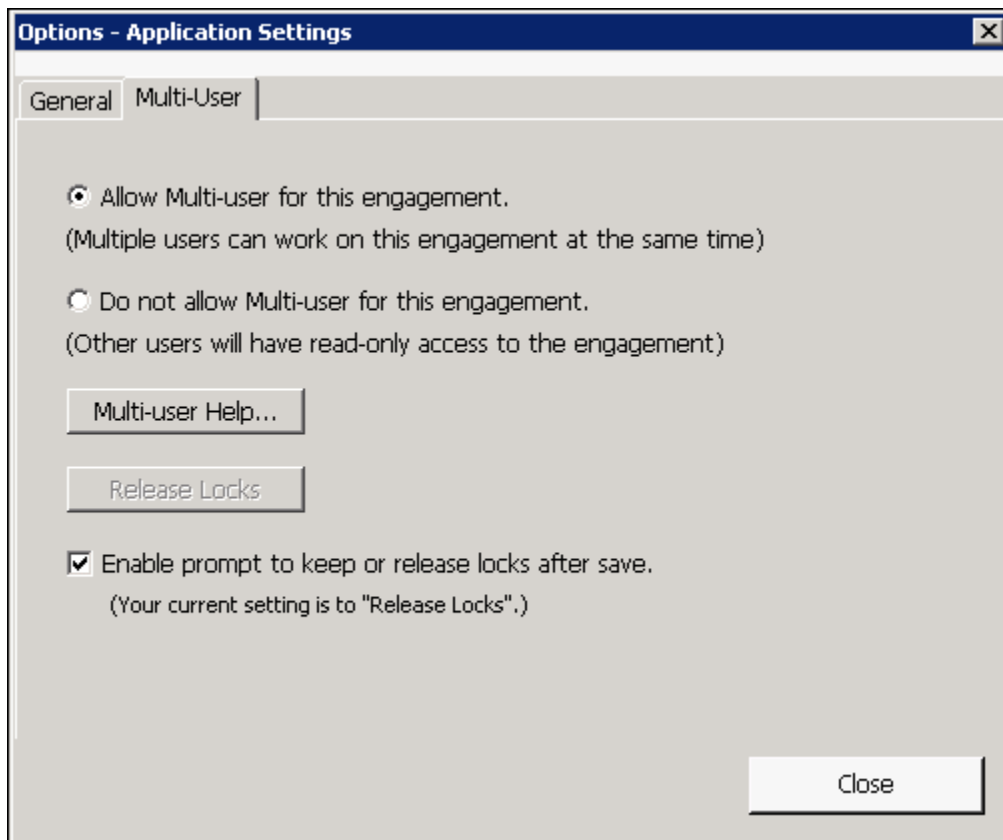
Options - Application Settings

General
Multi-User

Allow Multi-user for this engagement.
(Multiple users can work on this engagement at the same time)

Do not allow Multi-user for this engagement.
(Other users will have read-only access to the engagement)

Multi-user Help...

Release Locks

Enable prompt to keep or release locks after save.
(Your current setting is to "Release Locks".)

Close